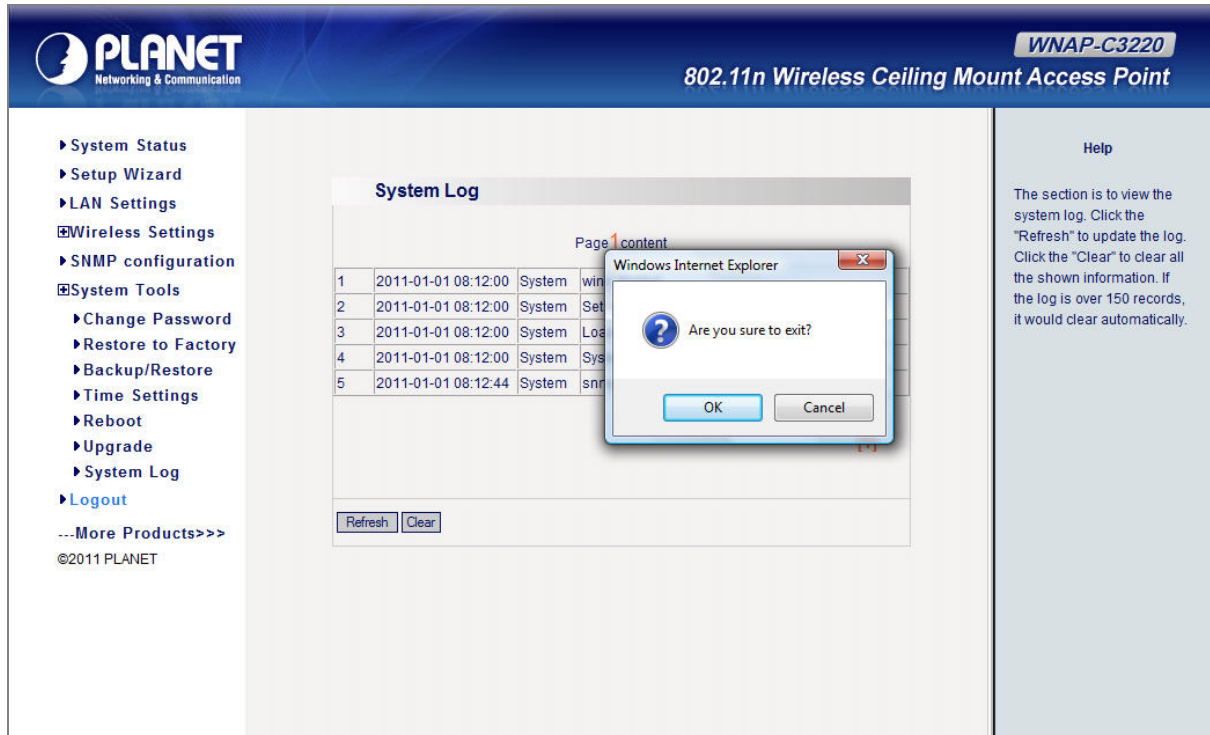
PLANET
Networking & Communication

WNAP-C3220
802.11n Wireless Ceiling Mount Access Point

▶System Status
▶Setup Wizard
▶LAN Settings
⊞Wireless Settings
▶SNMP configuration
⊞System Tools
▶Change Password
▶Restore to Factory
▶Backup/Restore
▶Time Settings
▶Reboot
▶Upgrade
▶System Log
▶Logout
---More Products>>>
©2011 PLANET

System Log

Page 1 content

| | | | |
|---|---|---|---|
| 1 | 2011-01-01 08:12:00 | System | win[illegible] |
| 2 | 2011-01-01 08:12:00 | System | Set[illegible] |
| 3 | 2011-01-01 08:12:00 | System | Loa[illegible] |
| 4 | 2011-01-01 08:12:00 | System | Sys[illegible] |
| 5 | 2011-01-01 08:12:44 | System | snr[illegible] |

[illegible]

Refresh Clear

Windows Internet Explorer
Are you sure to exit?
OK Cancel

Help

The section is to view the system log. Click the "Refresh" to update the log. Click the "Clear" to clear all the shown information. If the log is over 150 records, it would clear automatically.